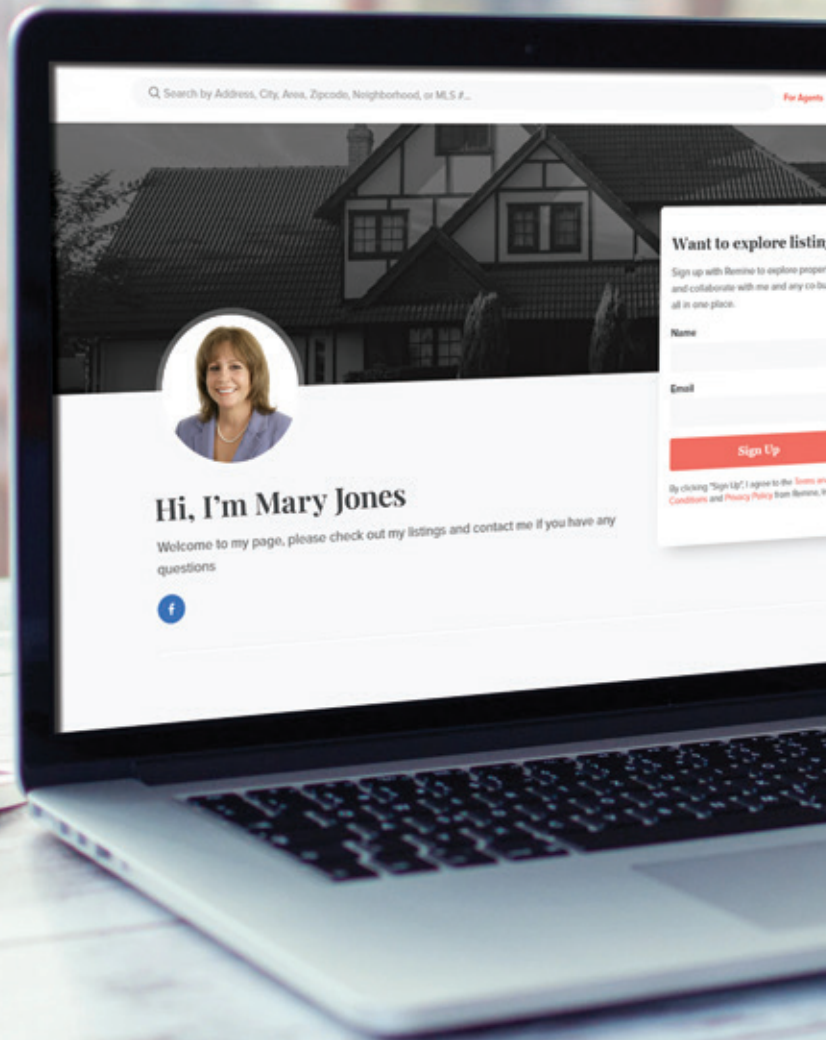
Search by Address, City, Area, Zipcode, Neighborhood, or MLS #...

For Agents

Want to explore listin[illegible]

Sign up with Remine to explore proper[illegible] and collaborate with me and any co-bu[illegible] all in one place.

Name

Email

Sign Up

By clicking "Sign Up", I agree to the Terms an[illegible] Conditions and Privacy Policy from Remine, I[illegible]

Hi, I'm Mary Jones

Welcome to my page, please check out my listings and contact me if you have any questions

f